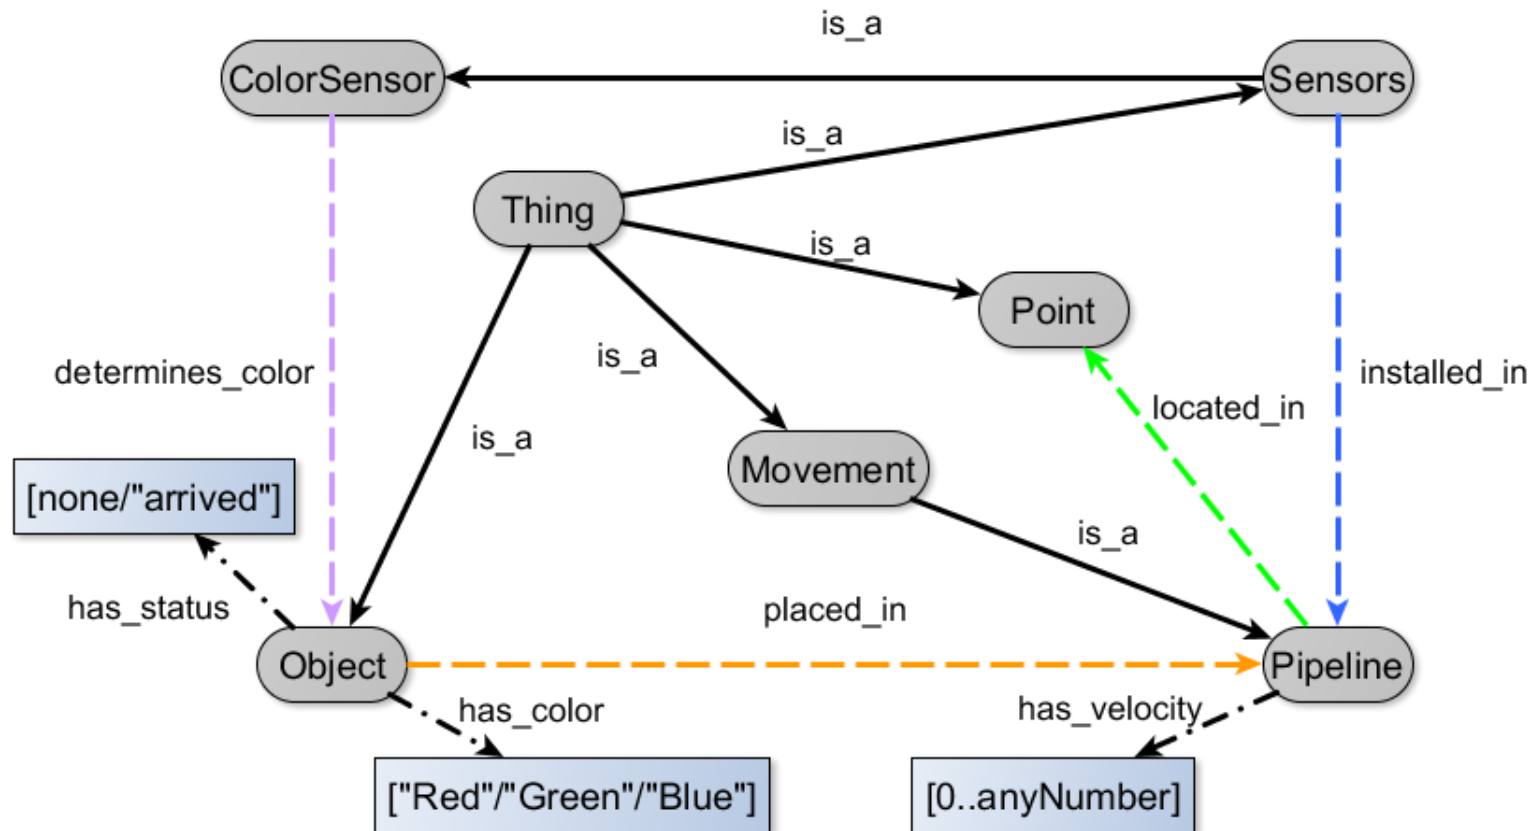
is_a
ColorSensor
Sensors
is_a
Thing
is_a
Point
determines_color
is_a
installed_in
located_in
is_a
Movement
[none/"arrived"]
is_a
has_status
placed_in
Object
Pipeline
has_color
has_velocity
["Red"/"Green"/"Blue"]
[0..anyNumber]